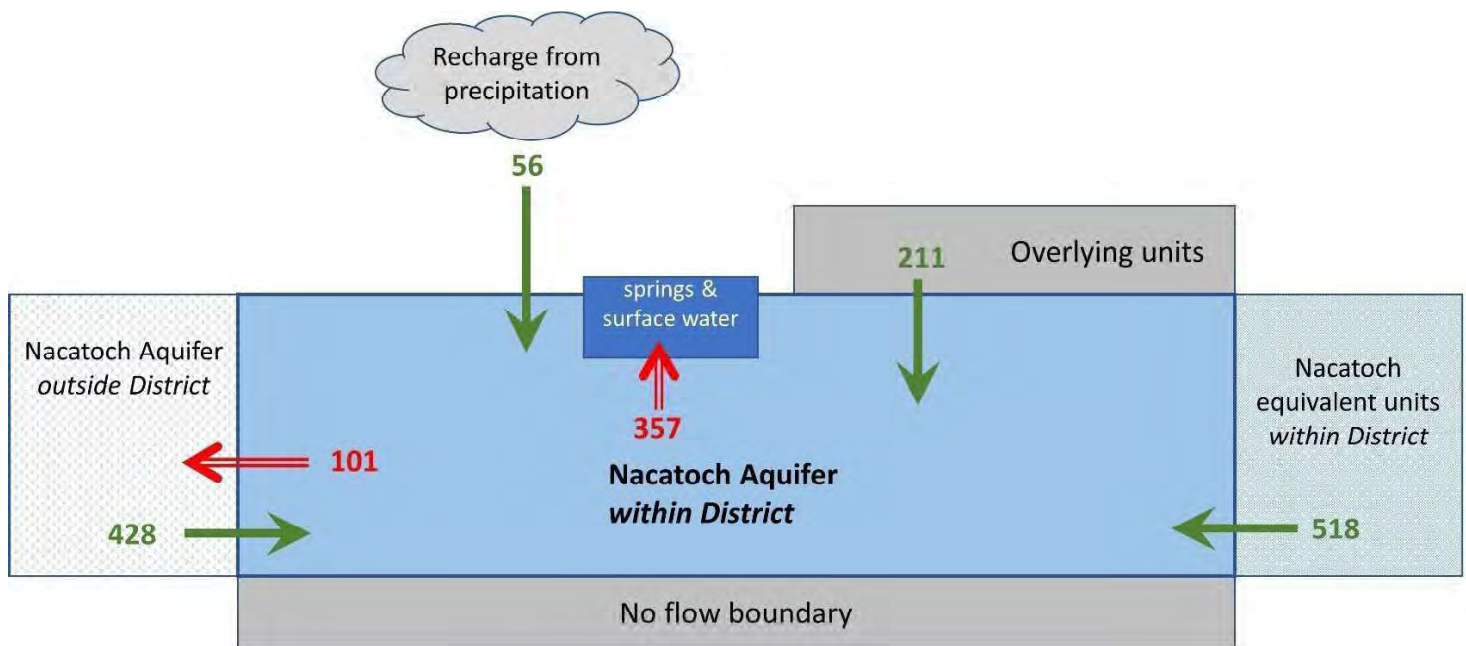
Recharge from precipitation

56

Overlying units

211

springs & surface water

Nacatoch Aquifer *outside District*

357

Nacatoch equivalent units *within District*

101

**Nacatoch Aquifer *within District***

428

518

No flow boundary